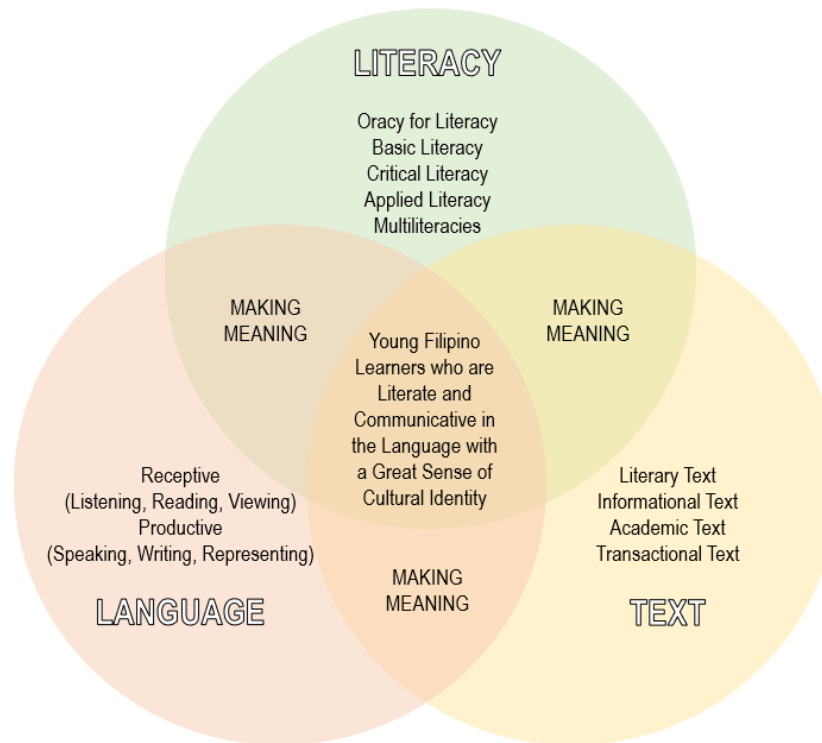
LITERACY

Oracy for Literacy
Basic Literacy
Critical Literacy
Applied Literacy
Multiliteracies

MAKING MEANING

MAKING MEANING

Young Filipino Learners who are Literate and Communicative in the Language with a Great Sense of Cultural Identity

Receptive
(Listening, Reading, Viewing)
Productive
(Speaking, Writing, Representing)

Literary Text
Informational Text
Academic Text
Transactional Text

MAKING MEANING

LANGUAGE

TEXT